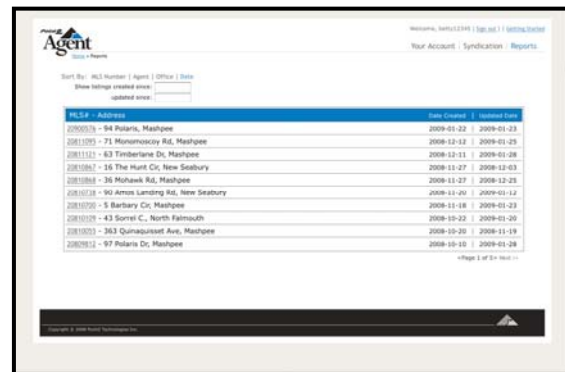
Point2 Agent

Home » Reports

Welcome, betty12345 | Sign out | | Getting Started

Your Account | Syndication | Reports

Sort By: MLS Number | Agent | Office | Date

Show listings created since:

updated since:

| MLS# - Address | Date Created | Updated Date |
|---|---|---|
| 20900576 - 94 Polaris, Mashpee | 2009-01-22 | 2009-01-23 |
| 20811095 - 71 Monomoscoy Rd, Mashpee | 2008-12-12 | 2009-01-25 |
| 20811121 - 63 Timberlane Dr, Mashpee | 2008-12-11 | 2009-01-28 |
| 20810867 - 16 The Hunt Cir, New Seabury | 2008-11-27 | 2008-12-03 |
| 20810868 - 36 Mohawk Rd, Mashpee | 2008-11-27 | 2008-12-25 |
| 20810728 - 90 Amos Landing Rd, New Seabury | 2008-11-20 | 2009-01-12 |
| 20810700 - 5 Barbary Cir, Mashpee | 2008-11-18 | 2009-01-23 |
| 20810339 - 43 Sorrel C., North Falmouth | 2008-10-22 | 2009-01-20 |
| 20810055 - 363 Quinaquisset Ave, Mashpee | 2008-10-20 | 2008-11-19 |
| 20809812 - 97 Polaris Dr, Mashpee | 2008-10-10 | 2009-01-28 |

«Page 1 of 5» Next >>

Copyright © 2008 Point2 Technologies Inc.